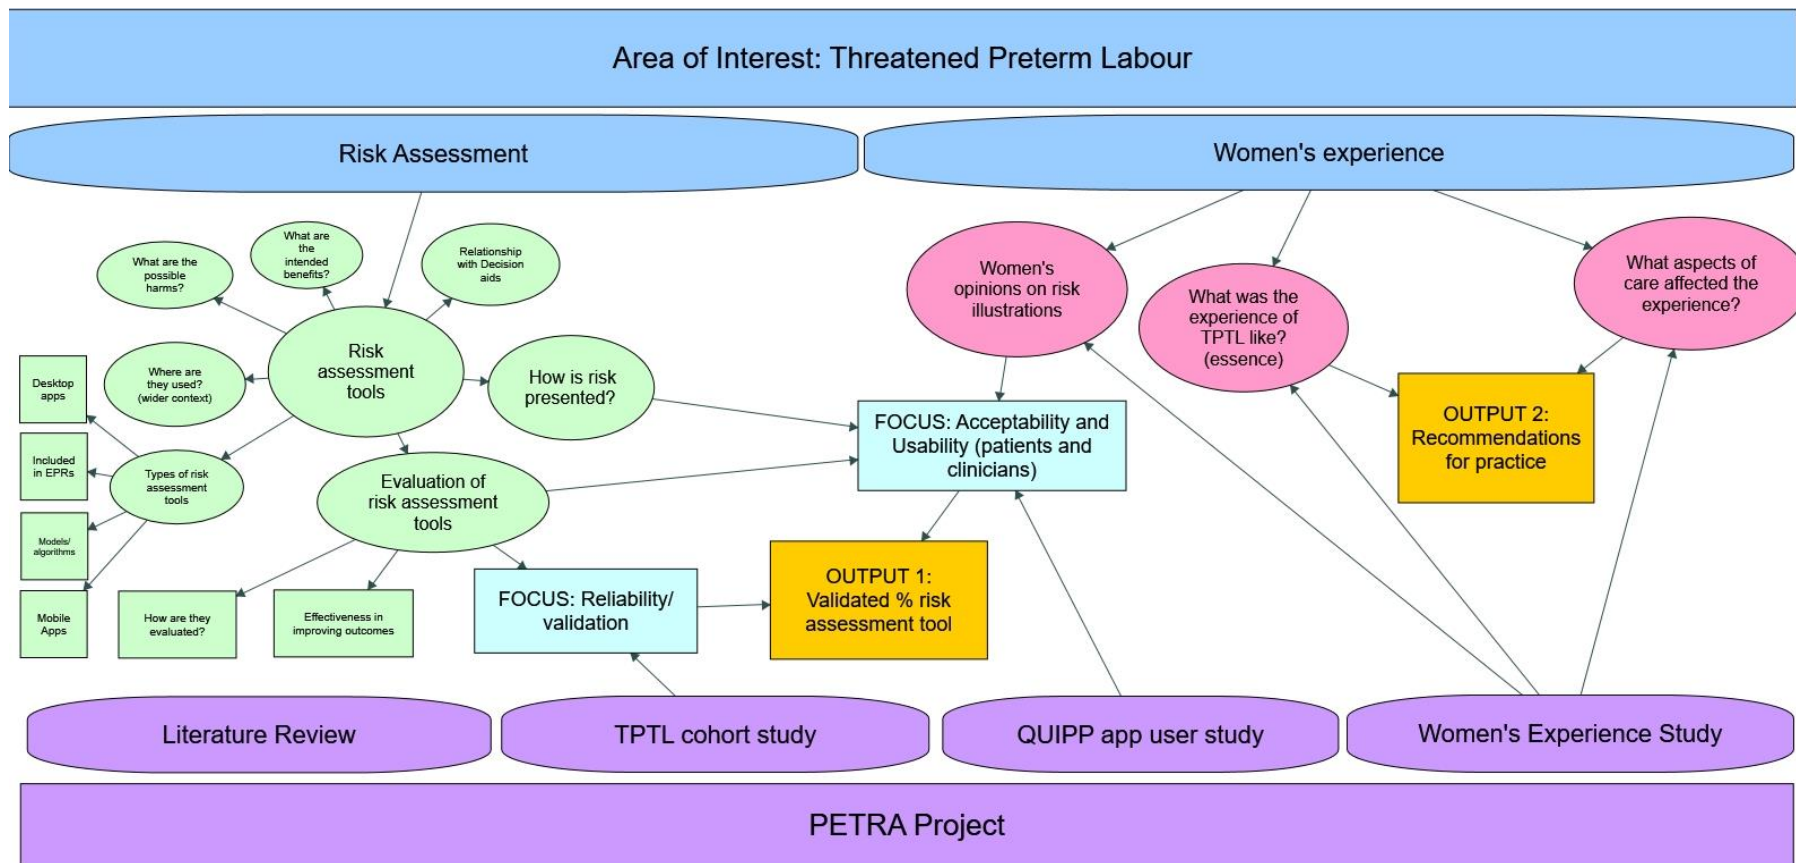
Area of Interest: Threatened Preterm Labour

Risk Assessment

Women's experience

What are the possible harms?

What are the the intended benefits?

Relationship with Decision aids

Risk assessment tools

Where are they used? (wider context)

How is risk presented?

Desktop apps

Included in EPRs

Types of risk assessment tools

Models/ algorithms

Mobile Apps

Evaluation of risk assessment tools

How are they evaluated?

Effectiveness in improving outcomes

Women's opinions on risk illustrations

What was the experience of TPTL like? (essence)

What aspects of care affected the experience?

FOCUS: Acceptability and Usability (patients and clinicians)

OUTPUT 2: Recommendations for practice

FOCUS: Reliability/ validation

OUTPUT 1: Validated % risk assessment tool

Literature Review

TPTL cohort study

QUIPP app user study

Women's Experience Study

PETRA Project